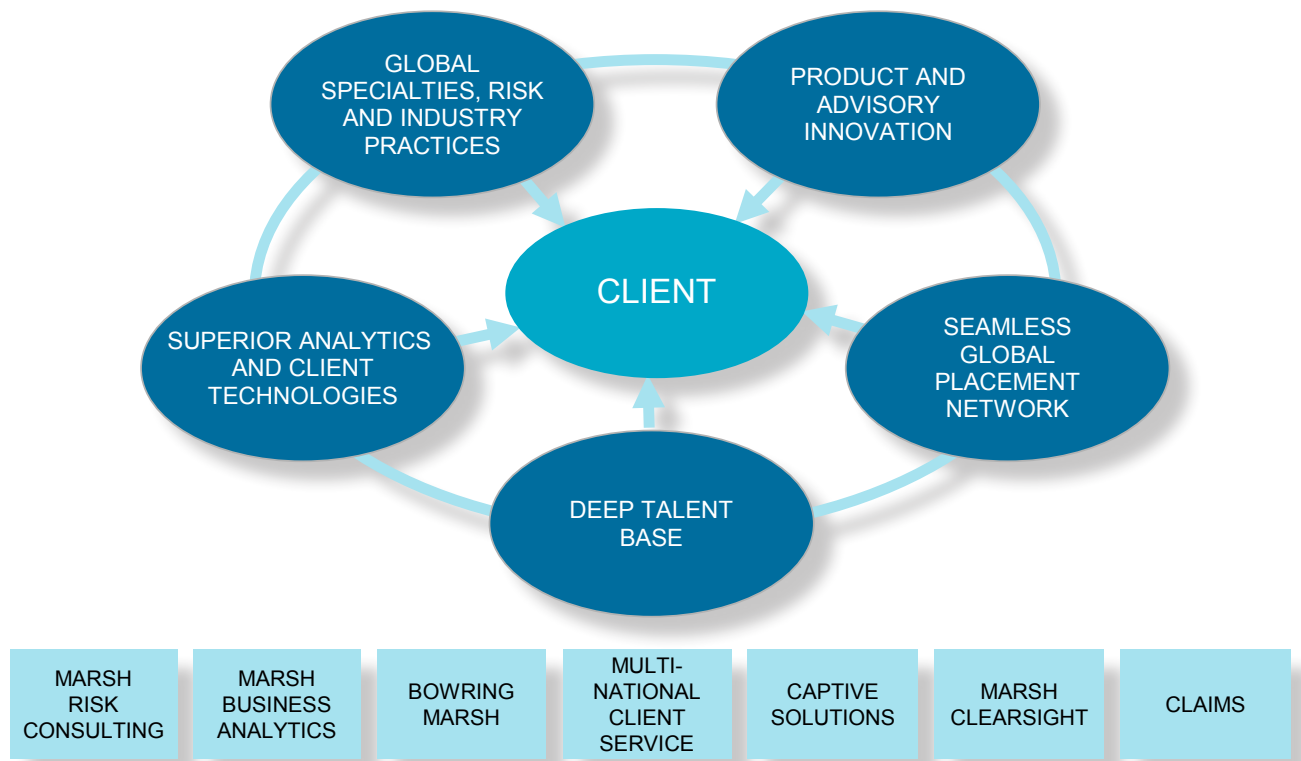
GLOBAL SPECIALTIES, RISK AND INDUSTRY PRACTICES

PRODUCT AND ADVISORY INNOVATION

CLIENT

SUPERIOR ANALYTICS AND CLIENT TECHNOLOGIES

SEAMLESS GLOBAL PLACEMENT NETWORK

DEEP TALENT BASE

| MARSH RISK CONSULTING | MARSH BUSINESS ANALYTICS | BOWRING MARSH | MULTI-NATIONAL CLIENT SERVICE | CAPTIVE SOLUTIONS | MARSH CLEARSIGHT | CLAIMS |
|---|---|---|---|---|---|---|